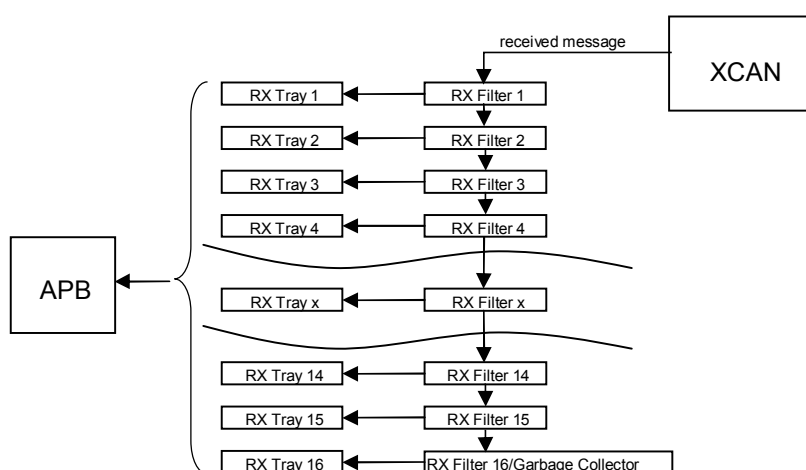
XCAN

received message

APB

RX Tray 1
RX Filter 1
RX Tray 2
RX Filter 2
RX Tray 3
RX Filter 3
RX Tray 4
RX Filter 4
RX Tray x
RX Filter x
RX Tray 14
RX Filter 14
RX Tray 15
RX Filter 15
RX Tray 16
RX Filter 16/Garbage Collector